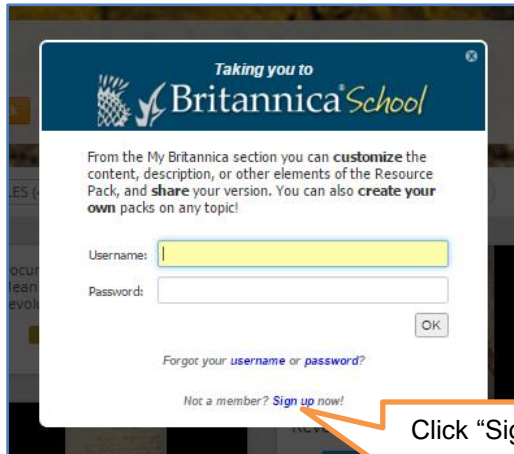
Taking you to

Britannica School

From the My Britannica section you can customize the content, description, or other elements of the Resource Pack, and share your version. You can also create your own packs on any topic!

Username:

Password:

OK

Forgot your username or password?

Not a member? Sign up now!

Click "Sig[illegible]

LES (

ocu
lean
evol

Rev